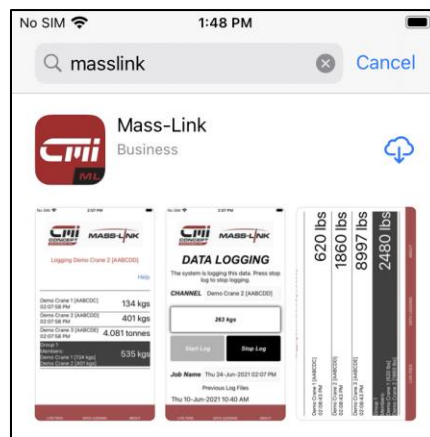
No SIM
1:48 PM
masslink
Cancel
Mass-Link
Business

CMI CONCEPT MASS-LINK
Logging Demo Crane 2 [AABCDD]
Help
Demo Crane 1 [AABCDD] 134 kgs
Demo Crane 2 [AABCDD] 401 kgs
Demo Crane 3 [AABCDD] 4.081 tonnes
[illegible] 535 kgs

CMI MASS-LINK
DATA LOGGING
The system is logging this data. Press stop log to stop logging.
CHANNEL Demo Crane 2 [AABCDD]
263 kgs
Start Log
Stop Log
Job Name Thu 24-Jun-2021 02:07 PM
Previous Log Files
Thu 10-Jun-2021 10:40 AM

620 lbs
1860 lbs
8997 lbs
2480 lbs